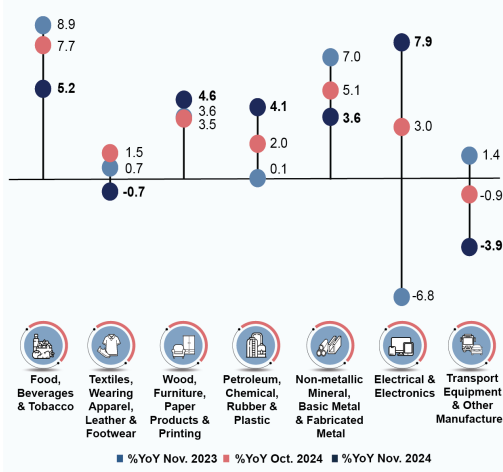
8.9
7.7
5.2

1.5
0.7
-0.7

4.6
3.6
3.5

4.1
2.0
0.1

7.0
5.1
3.6

7.9
3.0
-6.8

1.4
-0.9
-3.9

Food, Beverages & Tobacco

Textiles, Wearing Apparel, Leather & Footwear

Wood, Furniture, Paper Products & Printing

Petroleum, Chemical, Rubber & Plastic

Non-metallic Mineral, Basic Metal & Fabricated Metal

Electrical & Electronics

Transport Equipment & Other Manufacture

%YoY Nov. 2023 %YoY Oct. 2024 %YoY Nov. 2024